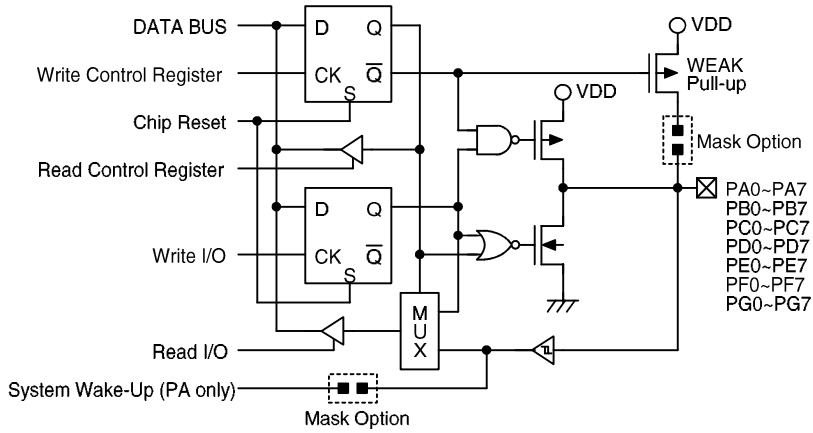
DATA BUS
Write Control Register
Chip Reset
Read Control Register
Write I/O
Read I/O
System Wake-Up (PA only)
Mask Option
D
CK
S
Q
$\overline{Q}$
D
CK
S
Q
$\overline{Q}$
M
U
X
VDD
VDD
WEAK
Pull-up
Mask Option
PA0~PA7
PB0~PB7
PC0~PC7
PD0~PD7
PE0~PE7
PF0~PF7
PG0~PG7